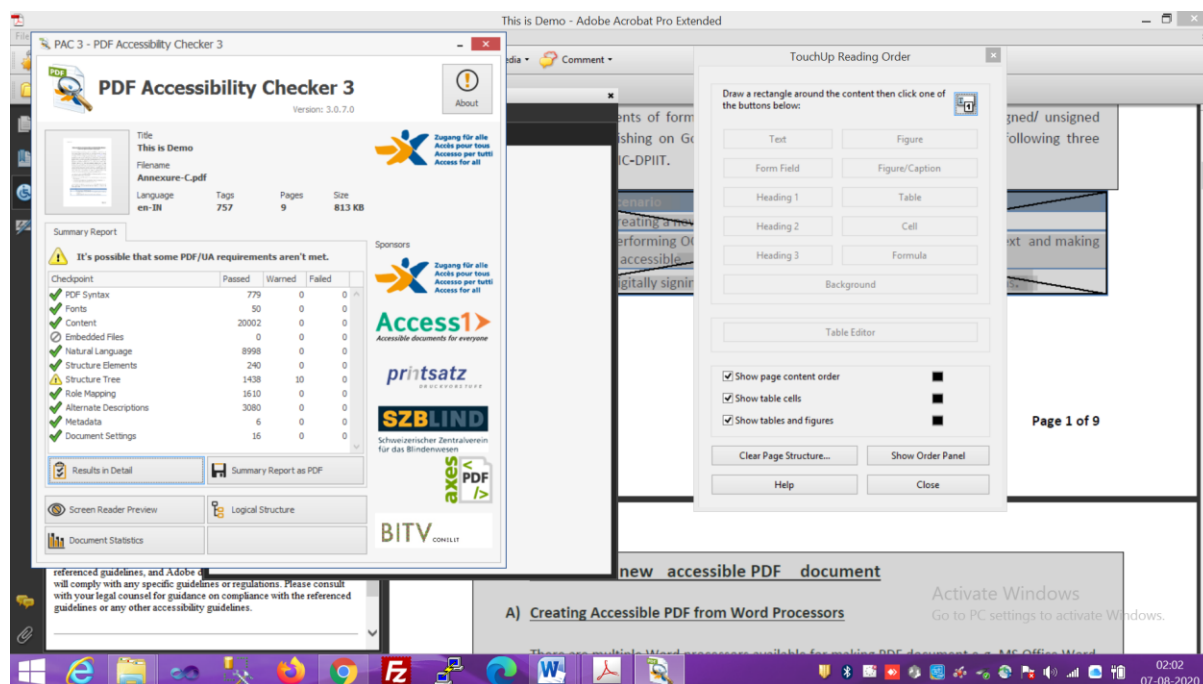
This is Demo - Adobe Acrobat Pro Extended

PAC 3 - PDF Accessibility Checker 3

PDF Accessibility Checker 3
Version: 3.0.7.0

About

Title
This is Demo
Filename
Annexure-C.pdf

| Language | Tags | Pages | Size |
|---|---|---|---|
| en-IN | 757 | 9 | 813 KB |

Zugang für alle
Accès pour tous
Accesso per tutti
Access for all

Summary Report

It's possible that some PDF/UA requirements aren't met.

| Checkpoint | Passed | Warned | Failed |
|---|---|---|---|
| PDF Syntax | 779 | 0 | 0 |
| Fonts | 50 | 0 | 0 |
| Content | 20002 | 0 | 0 |
| Embedded Files | 0 | 0 | 0 |
| Natural Language | 8998 | 0 | 0 |
| Structure Elements | 240 | 0 | 0 |
| Structure Tree | 1438 | 10 | 0 |
| Role Mapping | 1610 | 0 | 0 |
| Alternate Descriptions | 3080 | 0 | 0 |
| Metadata | 6 | 0 | 0 |
| Document Settings | 16 | 0 | 0 |

Results in Detail
Summary Report as PDF
Screen Reader Preview
Logical Structure
Document Statistics

Sponsors

Zugang für alle
Accès pour tous
Accesso per tutti
Access for all

Access1
Accessible documents for everyone

pri=tsatz
DRUCKVORSTUFE

SZBLIND
Schweizerischer Zentralverein für das Blindenwesen

axes PDF

BITV CONSULT

edia
Comment

ents of form
ishing on Go
IC-DPIIT.
gned/ unsigned
following three
cenario
reating a new
erforming OC
accessible.
gitally signin
xt and making

Page 1 of 9

TouchUp Reading Order

Draw a rectangle around the content then click one of the buttons below:

Text
Figure
Form Field
Figure/Caption
Heading 1
Table
Heading 2
Cell
Heading 3
Formula
Background

Table Editor

Show page content order
Show table cells
Show tables and figures

Clear Page Structure...
Show Order Panel
Help
Close

referenced guidelines, and Adobe d will comply with any specific guidelines or regulations. Please consult with your legal counsel for guidance on compliance with the referenced guidelines or any other accessibility guidelines.

new accessible PDF document

A) Creating Accessible PDF from Word Processors

Activate Windows
Go to PC settings to activate Windows.

02:02
07-08-2020